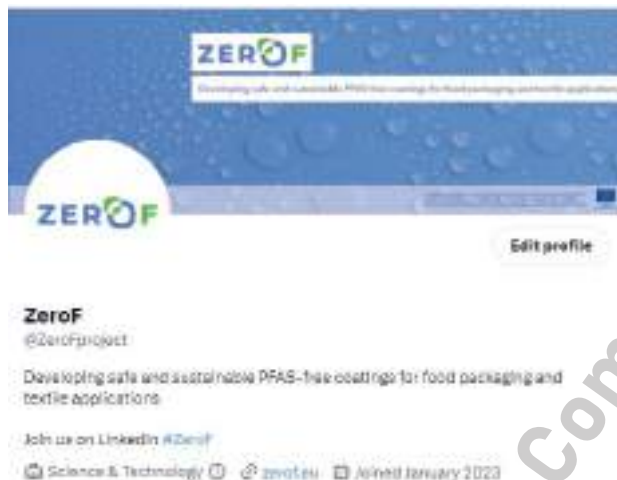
ZEROF

Developing safe and sustainable PFAS-free coatings for food packaging and textile applications

ZEROF

Edit profile

ZeroF
@ZeroFproject

Developing safe and sustainable PFAS-free coatings for food packaging and textile applications

Join us on LinkedIn #ZeroF

Science & Technology zerof.eu Joined January 2023

Com